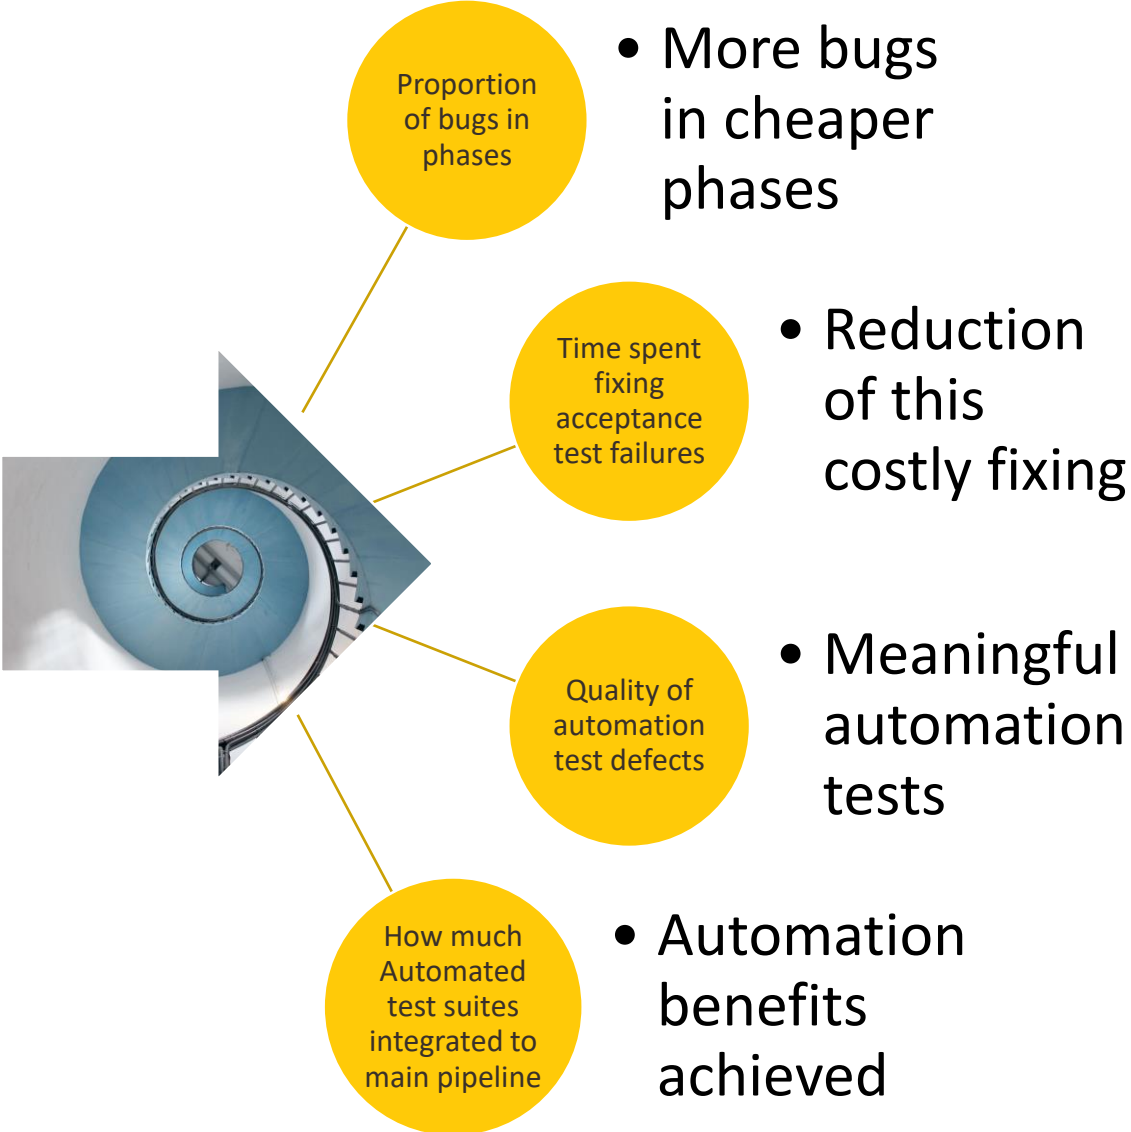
Proportion of bugs in phases

• More bugs in cheaper phases

Time spent fixing acceptance test failures

• Reduction of this costly fixing

Quality of automation test defects

• Meaningful automation tests

How much Automated test suites integrated to main pipeline

• Automation benefits achieved